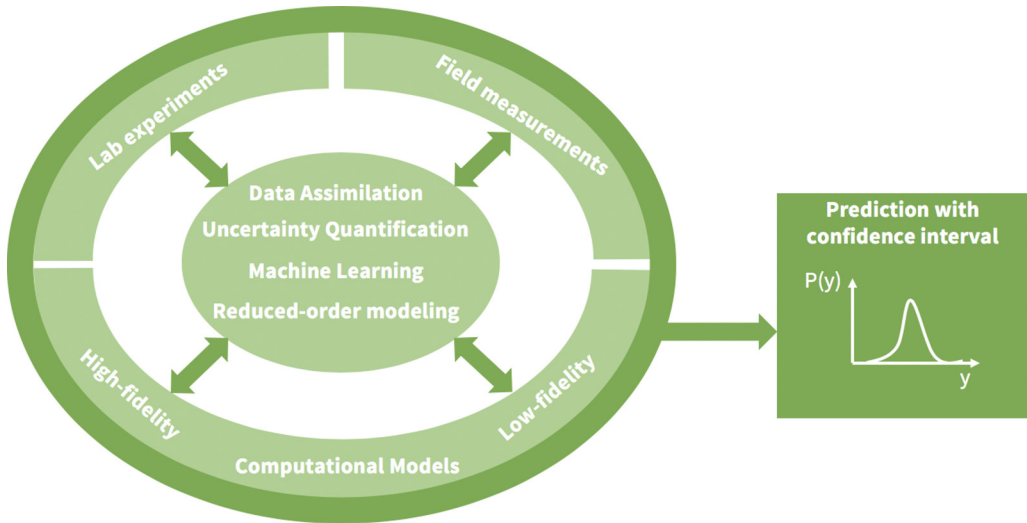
Lab experiments

Field measurements

Data Assimilation

Uncertainty Quantification

Machine Learning

Reduced-order modeling

High-fidelity

Low-fidelity

Computational Models

Prediction with confidence interval

P(y)

y